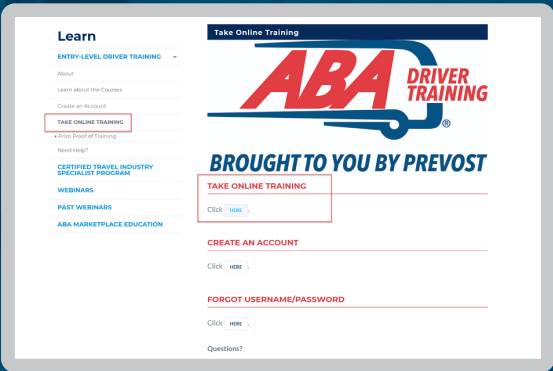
Learn

ENTRY-LEVEL DRIVER TRAINING

About

Learn about the Courses

Create an Account

TAKE ONLINE TRAINING

Print Proof of Training

Need Help?

CERTIFIED TRAVEL INDUSTRY SPECIALIST PROGRAM

WEBINARS

PAST WEBINARS

ABA MARKETPLACE EDUCATION

Take Online Training

ABA DRIVER TRAINING ®

BROUGHT TO YOU BY PREVOST

TAKE ONLINE TRAINING

Click HERE

CREATE AN ACCOUNT

Click HERE

FORGOT USERNAME/PASSWORD

Click HERE

Questions?